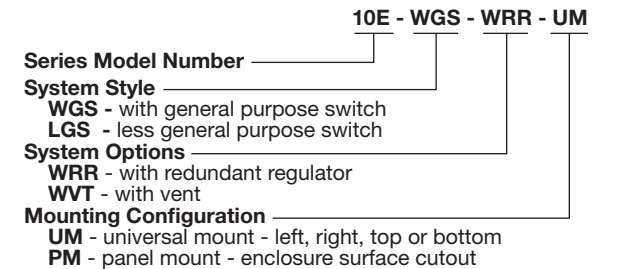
10E - WGS - WRR - UM

Series Model Number

System Style
WGS - with general purpose switch
LGS - less general purpose switch

System Options
WRR - with redundant regulator
WVT - with vent

Mounting Configuration
UM - universal mount - left, right, top or bottom
PM - panel mount - enclosure surface cutout